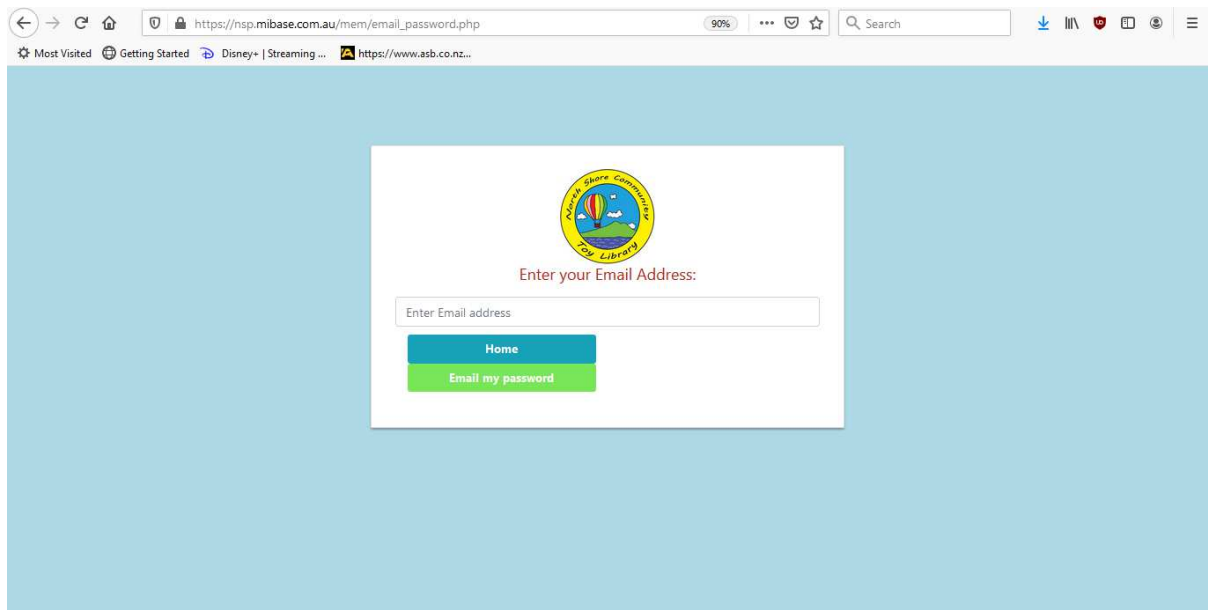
https://nsp.mibase.com.au/mem/email_password.php

90%

Search

Most Visited Getting Started Disney+ | Streaming ... https://www.asb.co.nz...

North Shore Community Toy Library

Enter your Email Address:

Enter Email address

Home

Email my password